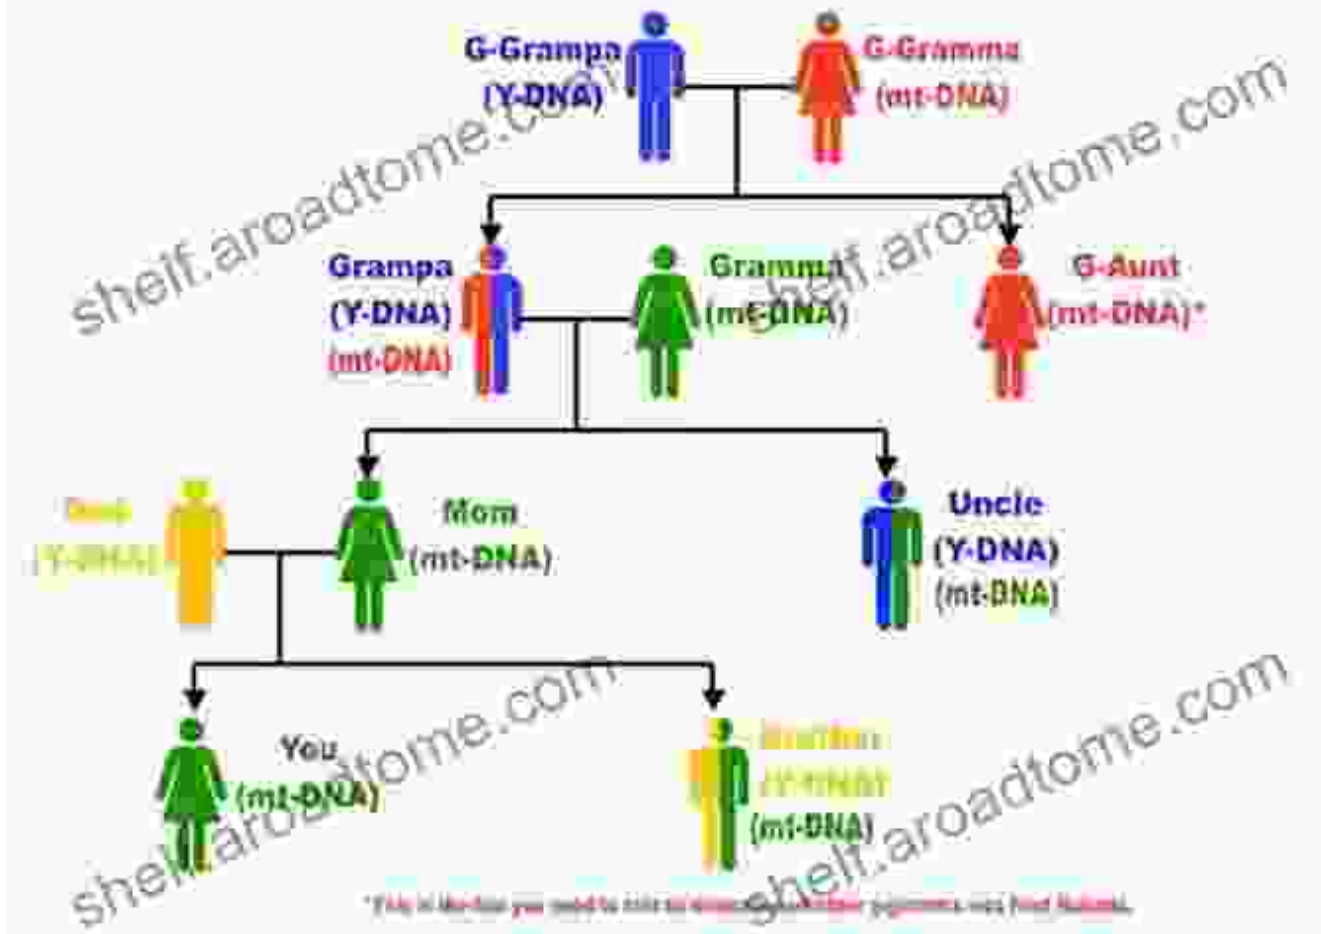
G-Grampa (Y-DNA)

G-Gramma (mt-DNA)

shelf.aroadtome.com

shelf.aroadtome.com

Grampa (Y-DNA) (mt-DNA)

Gramma (mt-DNA)

G-Aunt (mt-DNA)*

Dad (Y-DNA)

Mom (mt-DNA)

Uncle (Y-DNA) (mt-DNA)

shelf.aroadtome.com

shelf.aroadtome.com

You (mt-DNA)

Brother (Y-DNA) (mt-DNA)

*This is the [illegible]